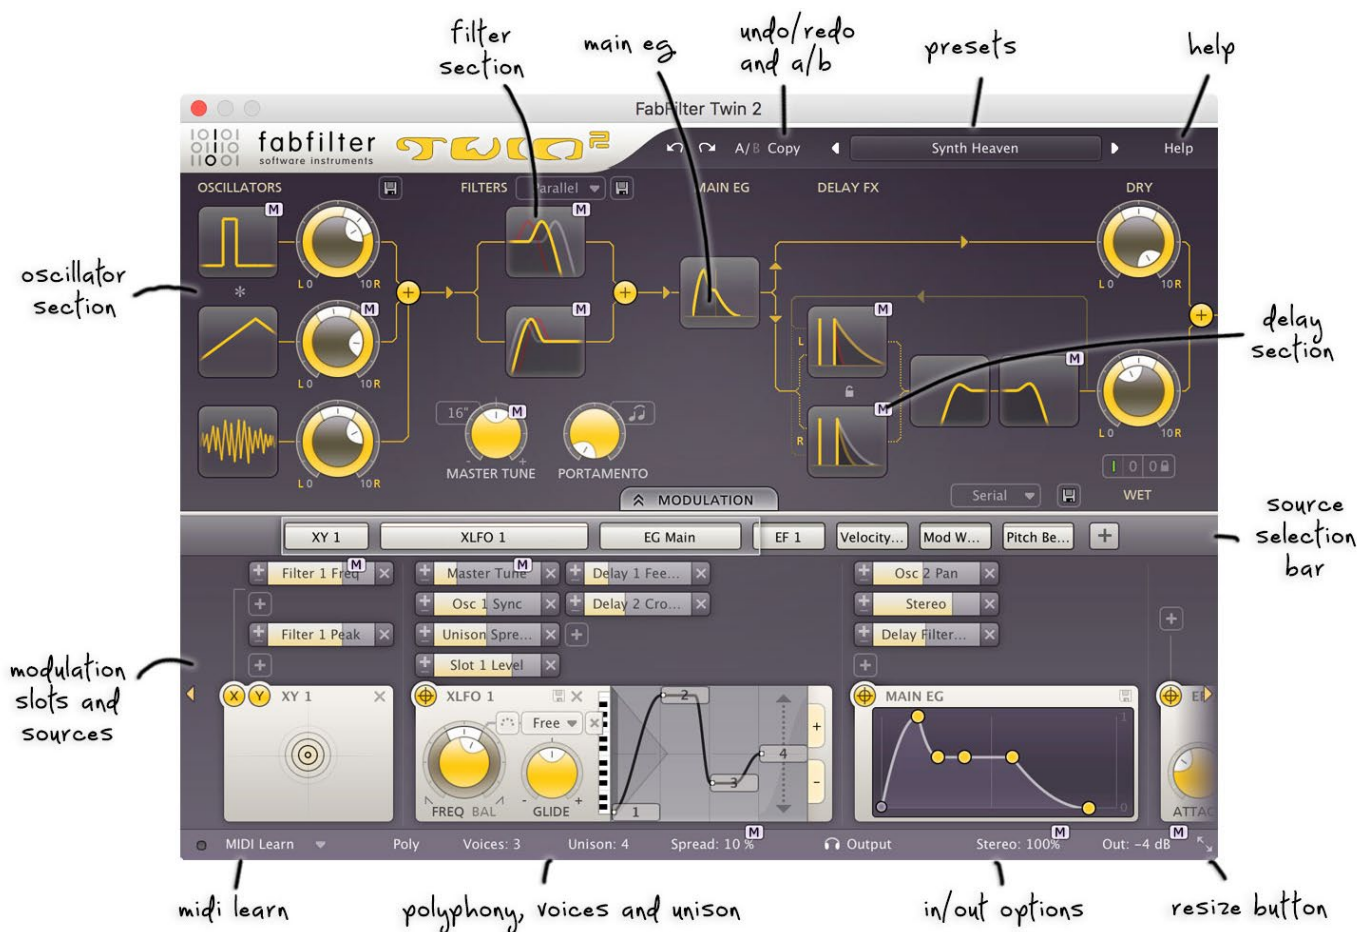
filter section

main eg

undo/redo and a/b

presets

help

FabFilter Twin 2

fabfilter software instruments

TWIN 2

A/B Copy

Synth Heaven

Help

OSCILLATORS

FILTERS Parallel

MAIN EG

DELAY FX

DRY

oscillator section

delay section

M

L 0 10 R

L 0 10 R

L 0 10 R

L 0 10 R

L 0 10 R

L

R

16"

MASTER TUNE

PORTAMENTO

Serial

WET

MODULATION

source selection bar

XY 1

XLFO 1

EG Main

EF 1

Velocity...

Mod W...

Pitch Be...

Filter 1 Freq

Filter 1 Peak

Master Tune

Osc 1 Sync

Unison Spre...

Slot 1 Level

Delay 1 Fee...

Delay 2 Cro...

Osc 2 Pan

Stereo

Delay Filter...

modulation slots and sources

XY 1

XLFO 1

Free

FREQ BAL

GLIDE

1

2

3

4

MAIN EG

ATTAC

MIDI Learn

Poly

Voices: 3

Unison: 4

Spread: 10 %

Output

Stereo: 100%

Out: -4 dB

midi learn

polyphony, voices and unison

in/out options

resize button